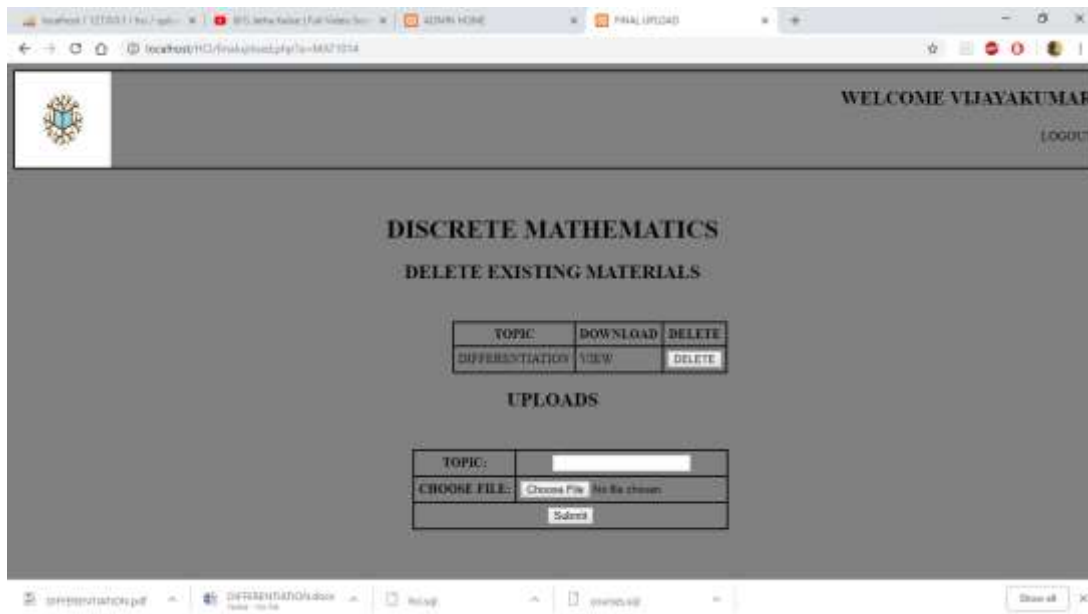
localhost / 127.0.0.1 / hci / upl... ×
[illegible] ×
ADMIN HOME ×
FINAL UPLOAD ×

localhost/HCI/finalupload.php?a=MAT1014

WELCOME VIJAYAKUMAR

LOGOUT

DISCRETE MATHEMATICS

DELETE EXISTING MATERIALS

| TOPIC | DOWNLOAD | DELETE |
|---|---|---|
| DIFFERENTIATION | VIEW | DELETE |

UPLOADS

| TOPIC: | |
|---|---|
| CHOOSE FILE: | Choose File No file chosen |
| Submit | |

DIFFERENTIATION.pdf
DIFFERENTIATION.docx
hci.sql
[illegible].sql
Show all